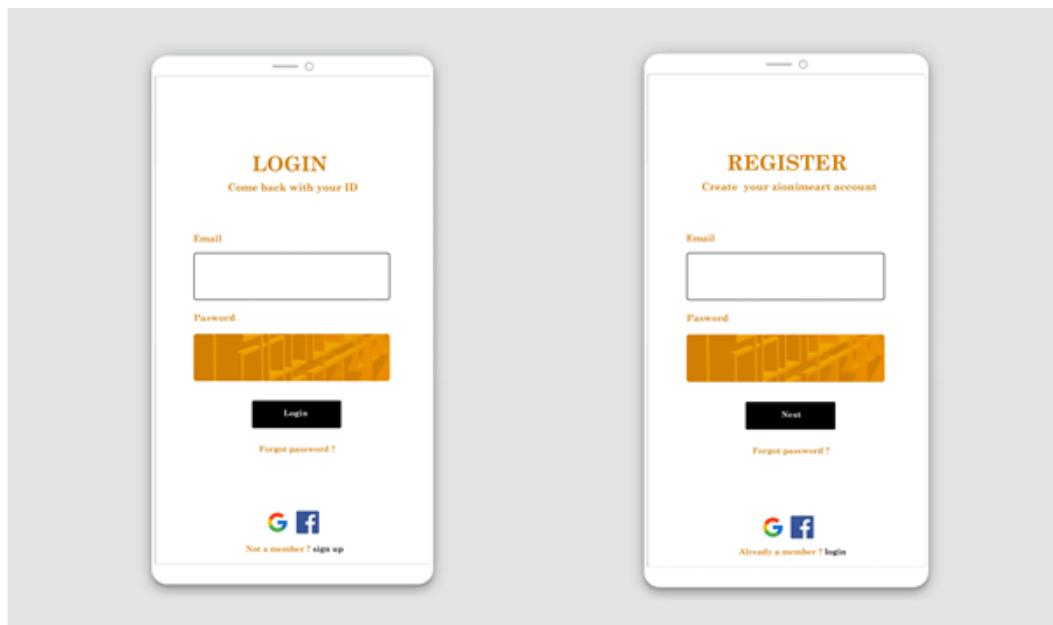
LOGIN
Come back with your ID

Email

Pasword

Login

Forgot password ?

G f

Not a member ? sign up

REGISTER
Create your zionimeart account

Email

Pasword

Next

Forgot password ?

G f

Already a member ? login